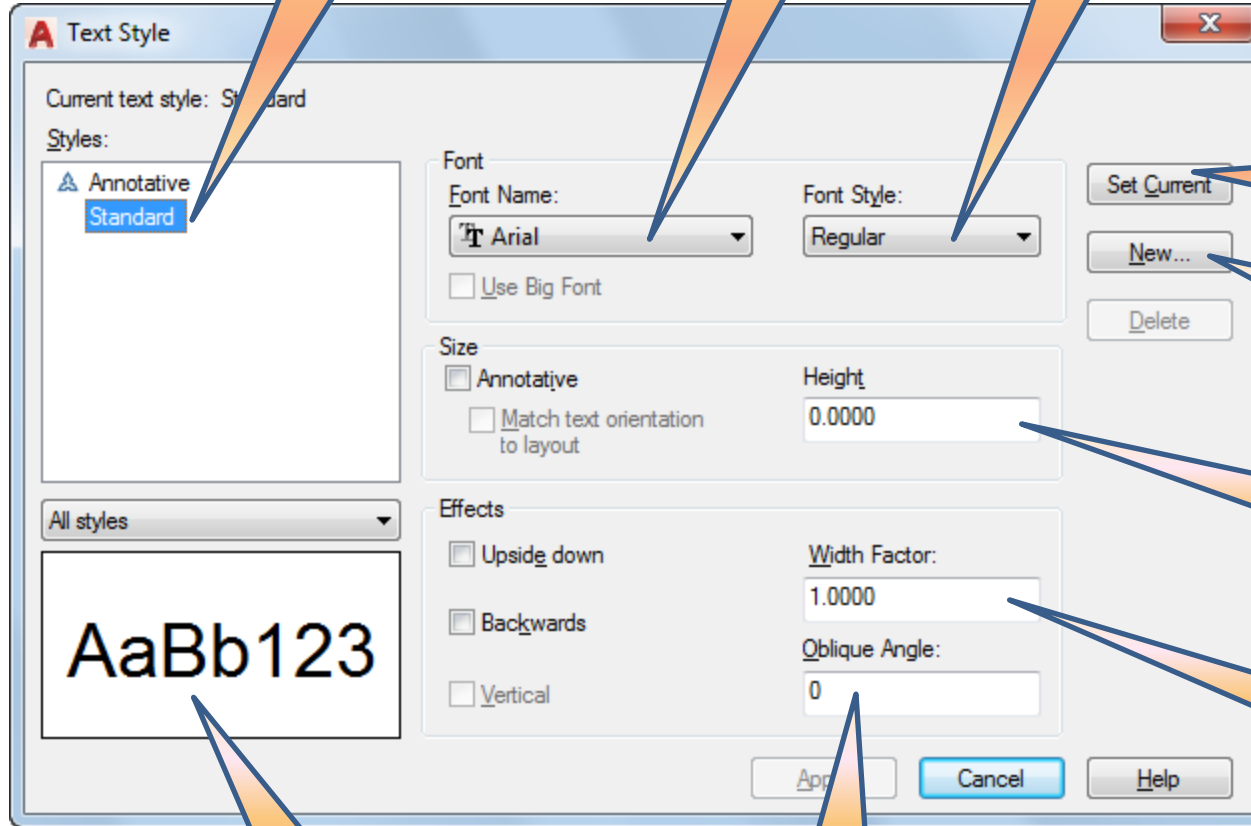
Text Style

Current text style: St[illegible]dard

Styles:

Annotative
Standard

All styles

AaBb123

Font
Font Name:
Arial
Font Style:
Regular
Use Big Font

Size
Annotative
Height
0.0000
Match text orientation to layout

Effects
Upside down
Width Factor:
1.0000
Backwards
Oblique Angle:
0
Vertical

Set Current
New...
Delete

App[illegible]
Cancel
Help